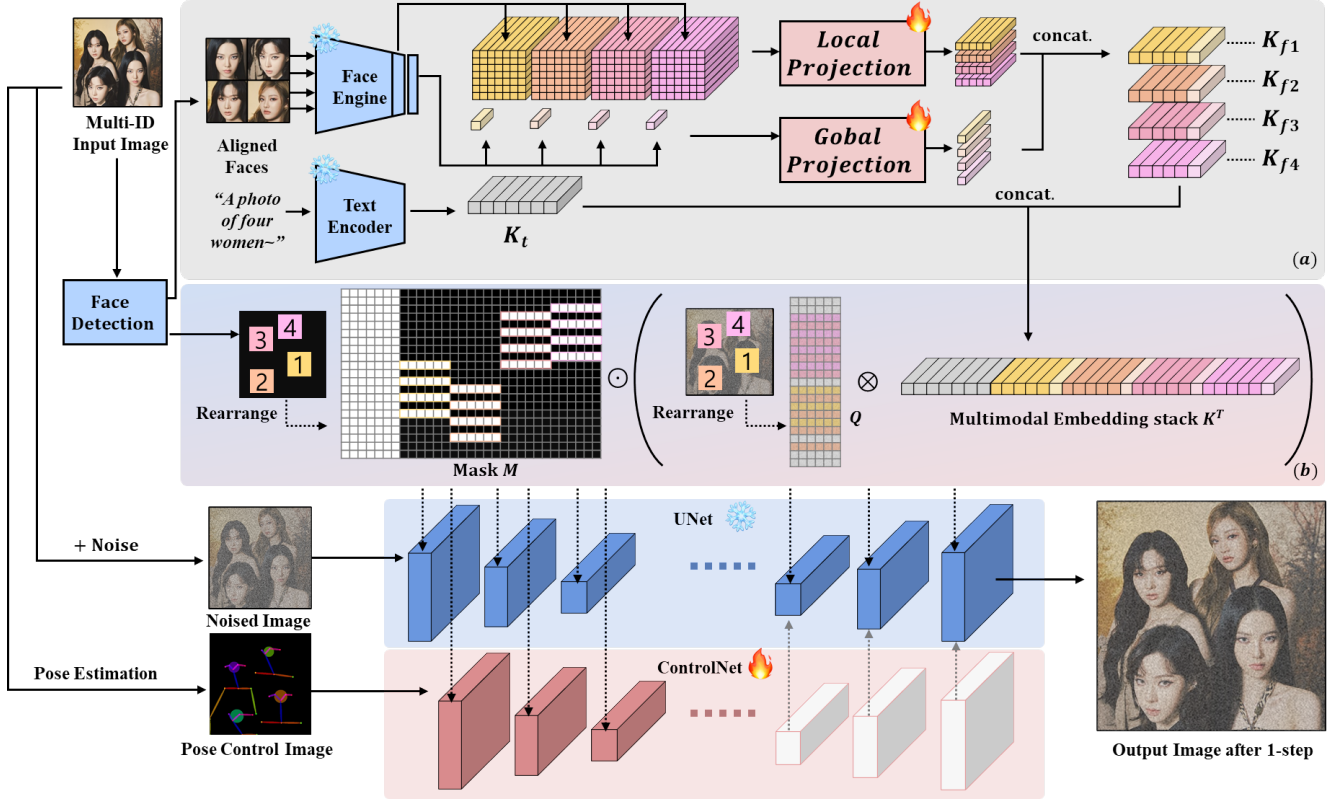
Multi-ID Input Image

Aligned Faces

Face Engine

Local Projection

Gobal Projection

concat.

$K_{f1}$

$K_{f2}$

$K_{f3}$

$K_{f4}$

"A photo of four women~"

Text Encoder

$K_t$

concat.

(a)

Face Detection

3 4 2 1

Rearrange

Mask $M$

$\odot$

3 4 2 1

Rearrange

$Q$

$\otimes$

Multimodal Embedding stack $K^T$

(b)

+ Noise

Noised Image

UNet

ControlNet

Pose Estimation

Pose Control Image

Output Image after 1-step